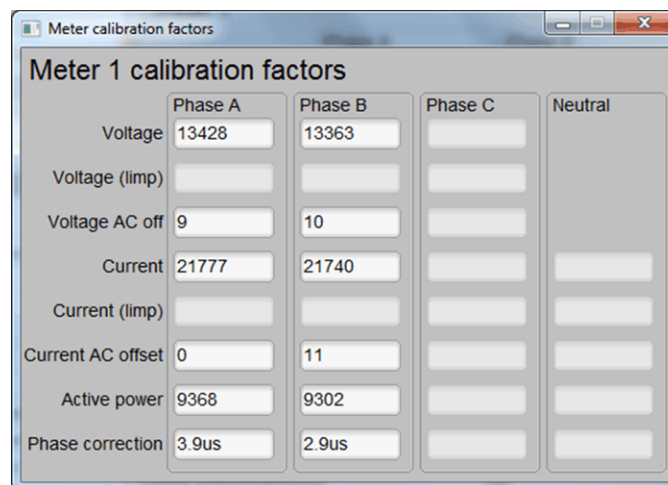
Meter calibration factors

Meter 1 calibration factors

| | Phase A | Phase B | Phase C | Neutral |
|---|---|---|---|---|
| Voltage | 13428 | 13363 | | |
| Voltage (limp) | | | | |
| Voltage AC off | 9 | 10 | | |
| Current | 21777 | 21740 | | |
| Current (limp) | | | | |
| Current AC offset | 0 | 11 | | |
| Active power | 9368 | 9302 | | |
| Phase correction | 3.9us | 2.9us | | |